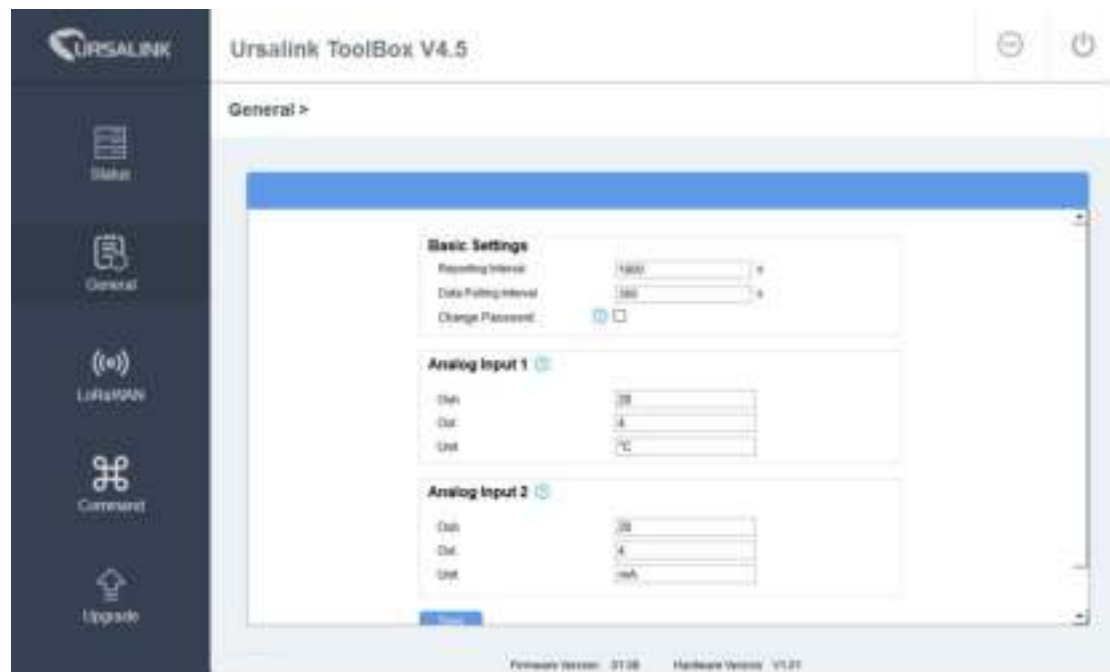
URSALINK

Ursalink ToolBox V4.5

Status

General

LoRaWAN

Command

Upgrade

General >

Basic Settings

Reporting Interval 1800 s

Data Polling Interval 300 s

Change Password

Analog Input 1

Dsh 20

Dsl 4

Unit ℃

Analog Input 2

Dsh 20

Dsl 4

Unit mA

Save

Firmware Version: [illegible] Hardware Version: V1.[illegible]